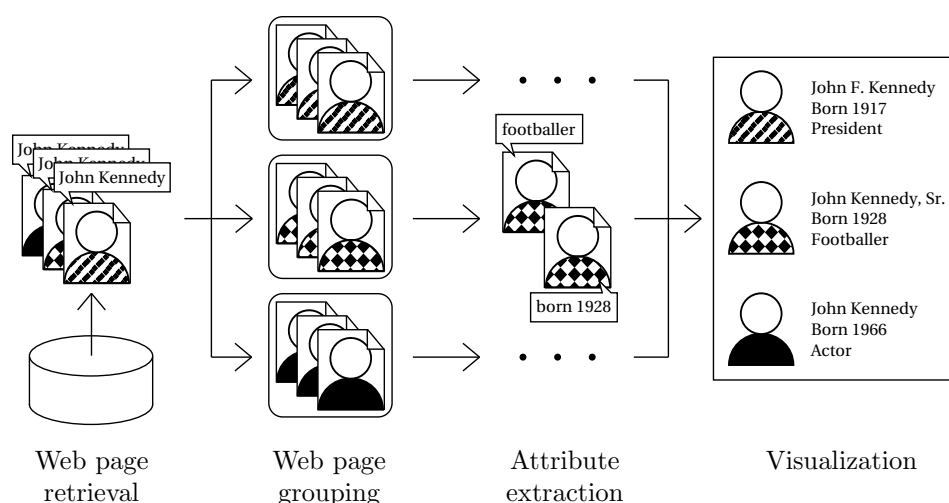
John Kennedy
John Kennedy
John Kennedy

footballer

born 1928

John F. Kennedy
Born 1917
President

John Kennedy, Sr.
Born 1928
Footballer

John Kennedy
Born 1966
Actor

Web page retrieval

Web page grouping

Attribute extraction

Visualization